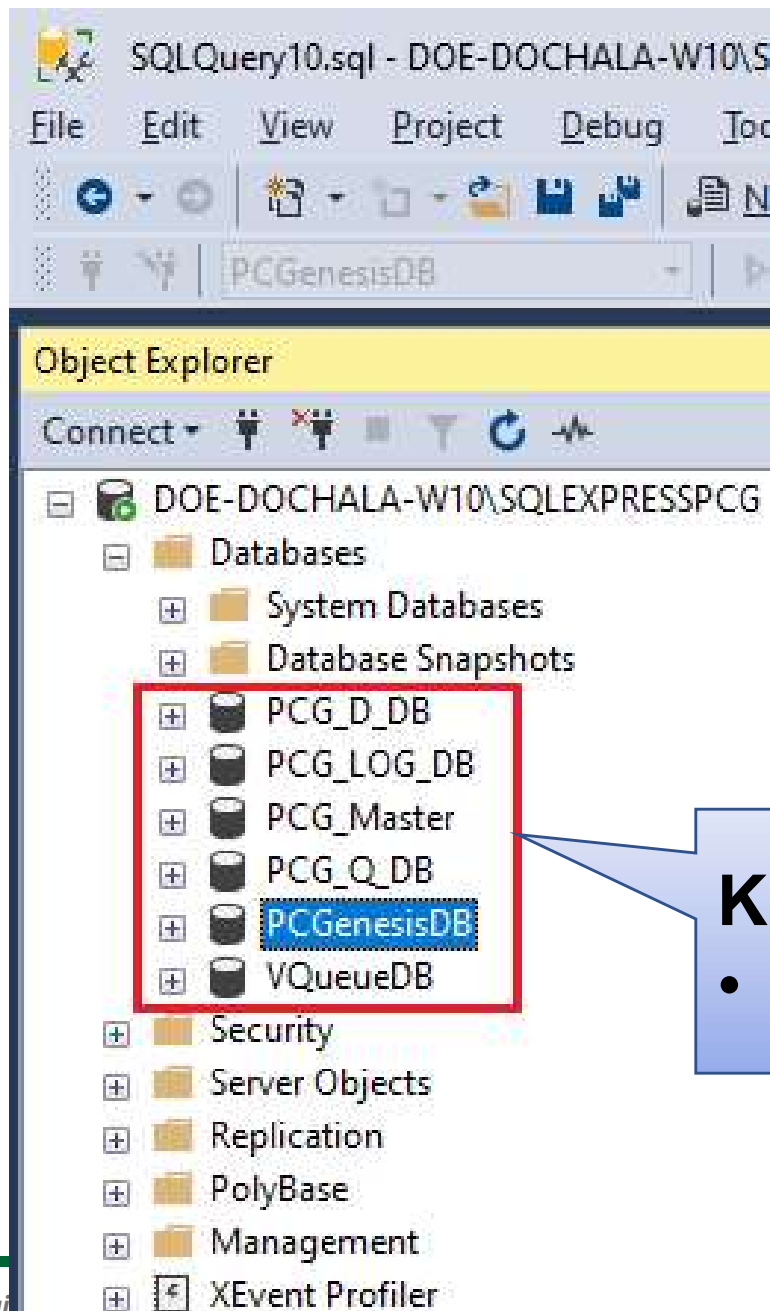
SQLQuery10.sql - DOE-DOCHALA-W10\S

File Edit View Project Debug Too

PCGenesisDB

Object Explorer

Connect

DOE-DOCHALA-W10\SQLEXPRESSPCG
Databases
System Databases
Database Snapshots
PCG_D_DB
PCG_LOG_DB
PCG_Master
PCG_Q_DB
PCGenesisDB
VQueueDB
Security
Server Objects
Replication
PolyBase
Management
XEvent Profiler

K
•